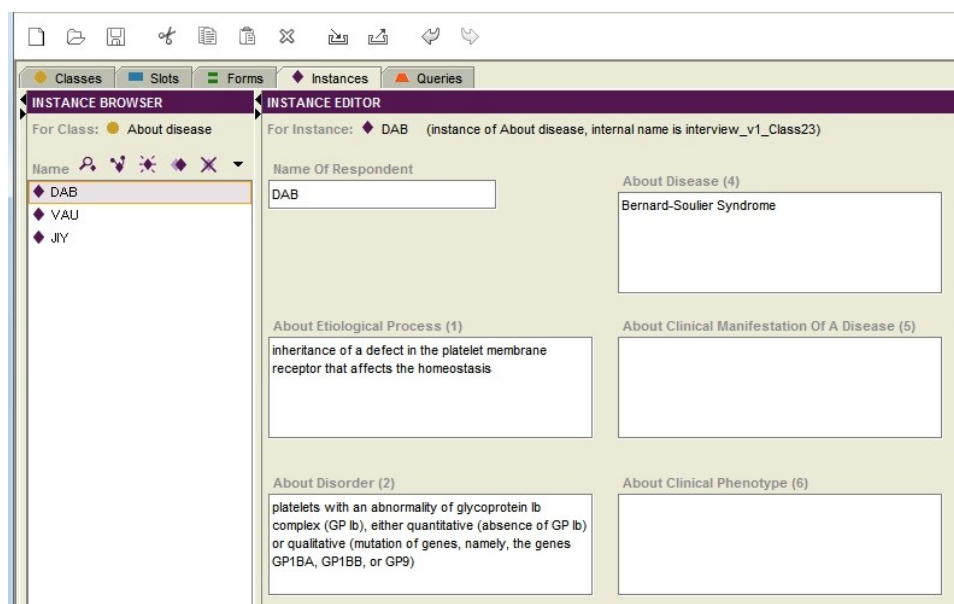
Classes | Slots | Forms | Instances | Queries

INSTANCE BROWSER

For Class: About disease

Name

DAB
VAU
JIY

INSTANCE EDITOR

For Instance: DAB (instance of About disease, internal name is interview_v1_Class23)

Name Of Respondent

DAB

About Disease (4)

Bernard-Soulier Syndrome

About Etiological Process (1)

inheritance of a defect in the platelet membrane receptor that affects the homeostasis

About Clinical Manifestation Of A Disease (5)

About Disorder (2)

platelets with an abnormality of glycoprotein Ib complex (GP Ib), either quantitative (absence of GP Ib) or qualitative (mutation of genes, namely, the genes GP1BA, GP1BB, or GP9)

About Clinical Phenotype (6)